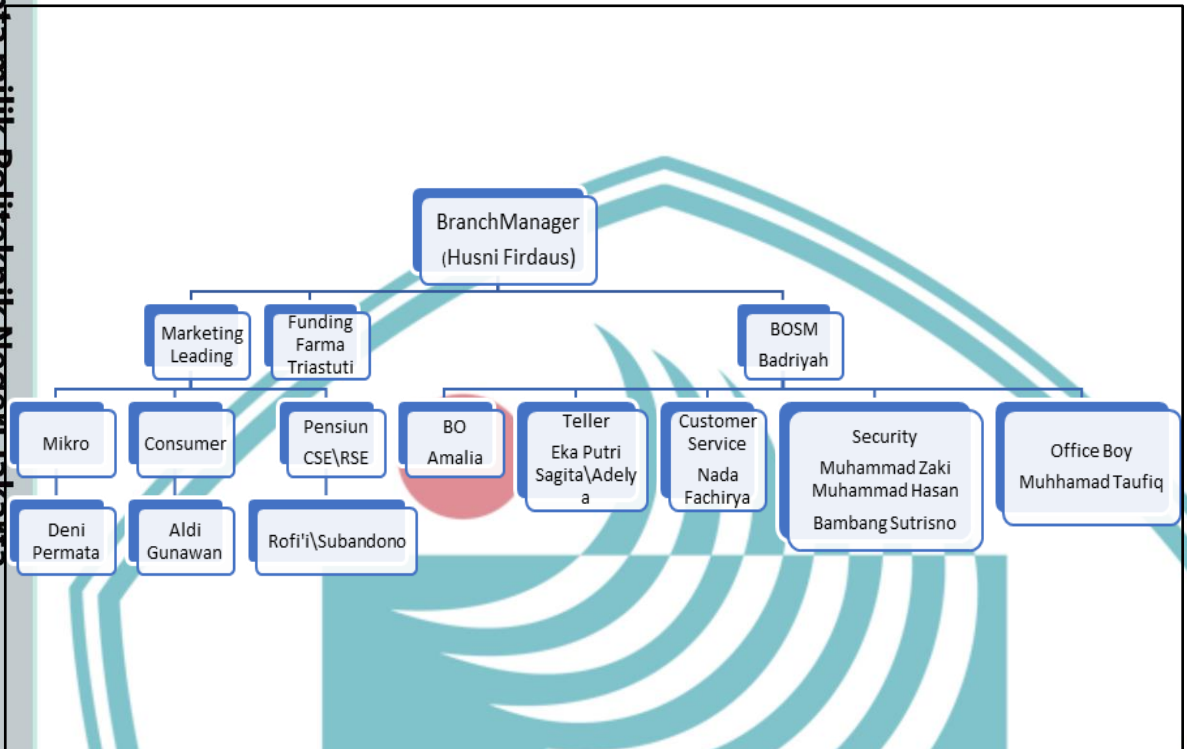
BranchManager
(Husni Firdaus)

Marketing Leading

Funding Farma Triastuti

BOSM Badriyah

Mikro

Consumer

Pensiun CSE\RSE

BO Amalia

Teller Eka Putri Sagita\Adelya

Customer Service Nada Fachirya

Security Muhammad Zaki Muhammad Hasan Bambang Sutrisno

Office Boy Muhhamad Taufiq

Deni Permata

Aldi Gunawan

Rofi'i\Subandono